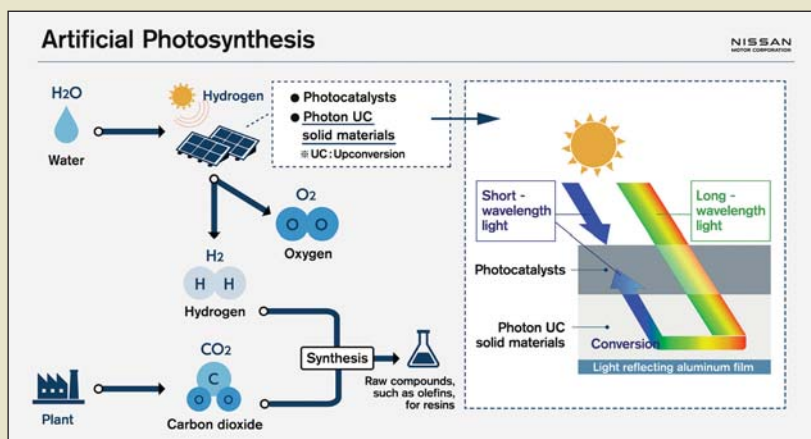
Artificial Photosynthesis

NISSAN
MOTOR CORPORATION

$H_2O$
Water

Hydrogen

● Photocatalysts
● Photon UC solid materials
※UC : Upconversion

$O_2$
O O
Oxygen

$H_2$
H H
Hydrogen

$CO_2$
C
O O
Carbon dioxide

Plant

Synthesis

Raw compounds, such as olefins, for resins

Short - wavelength light

Long - wavelength light

Photocatalysts

Photon UC solid materials

Conversion

Light reflecting aluminum film